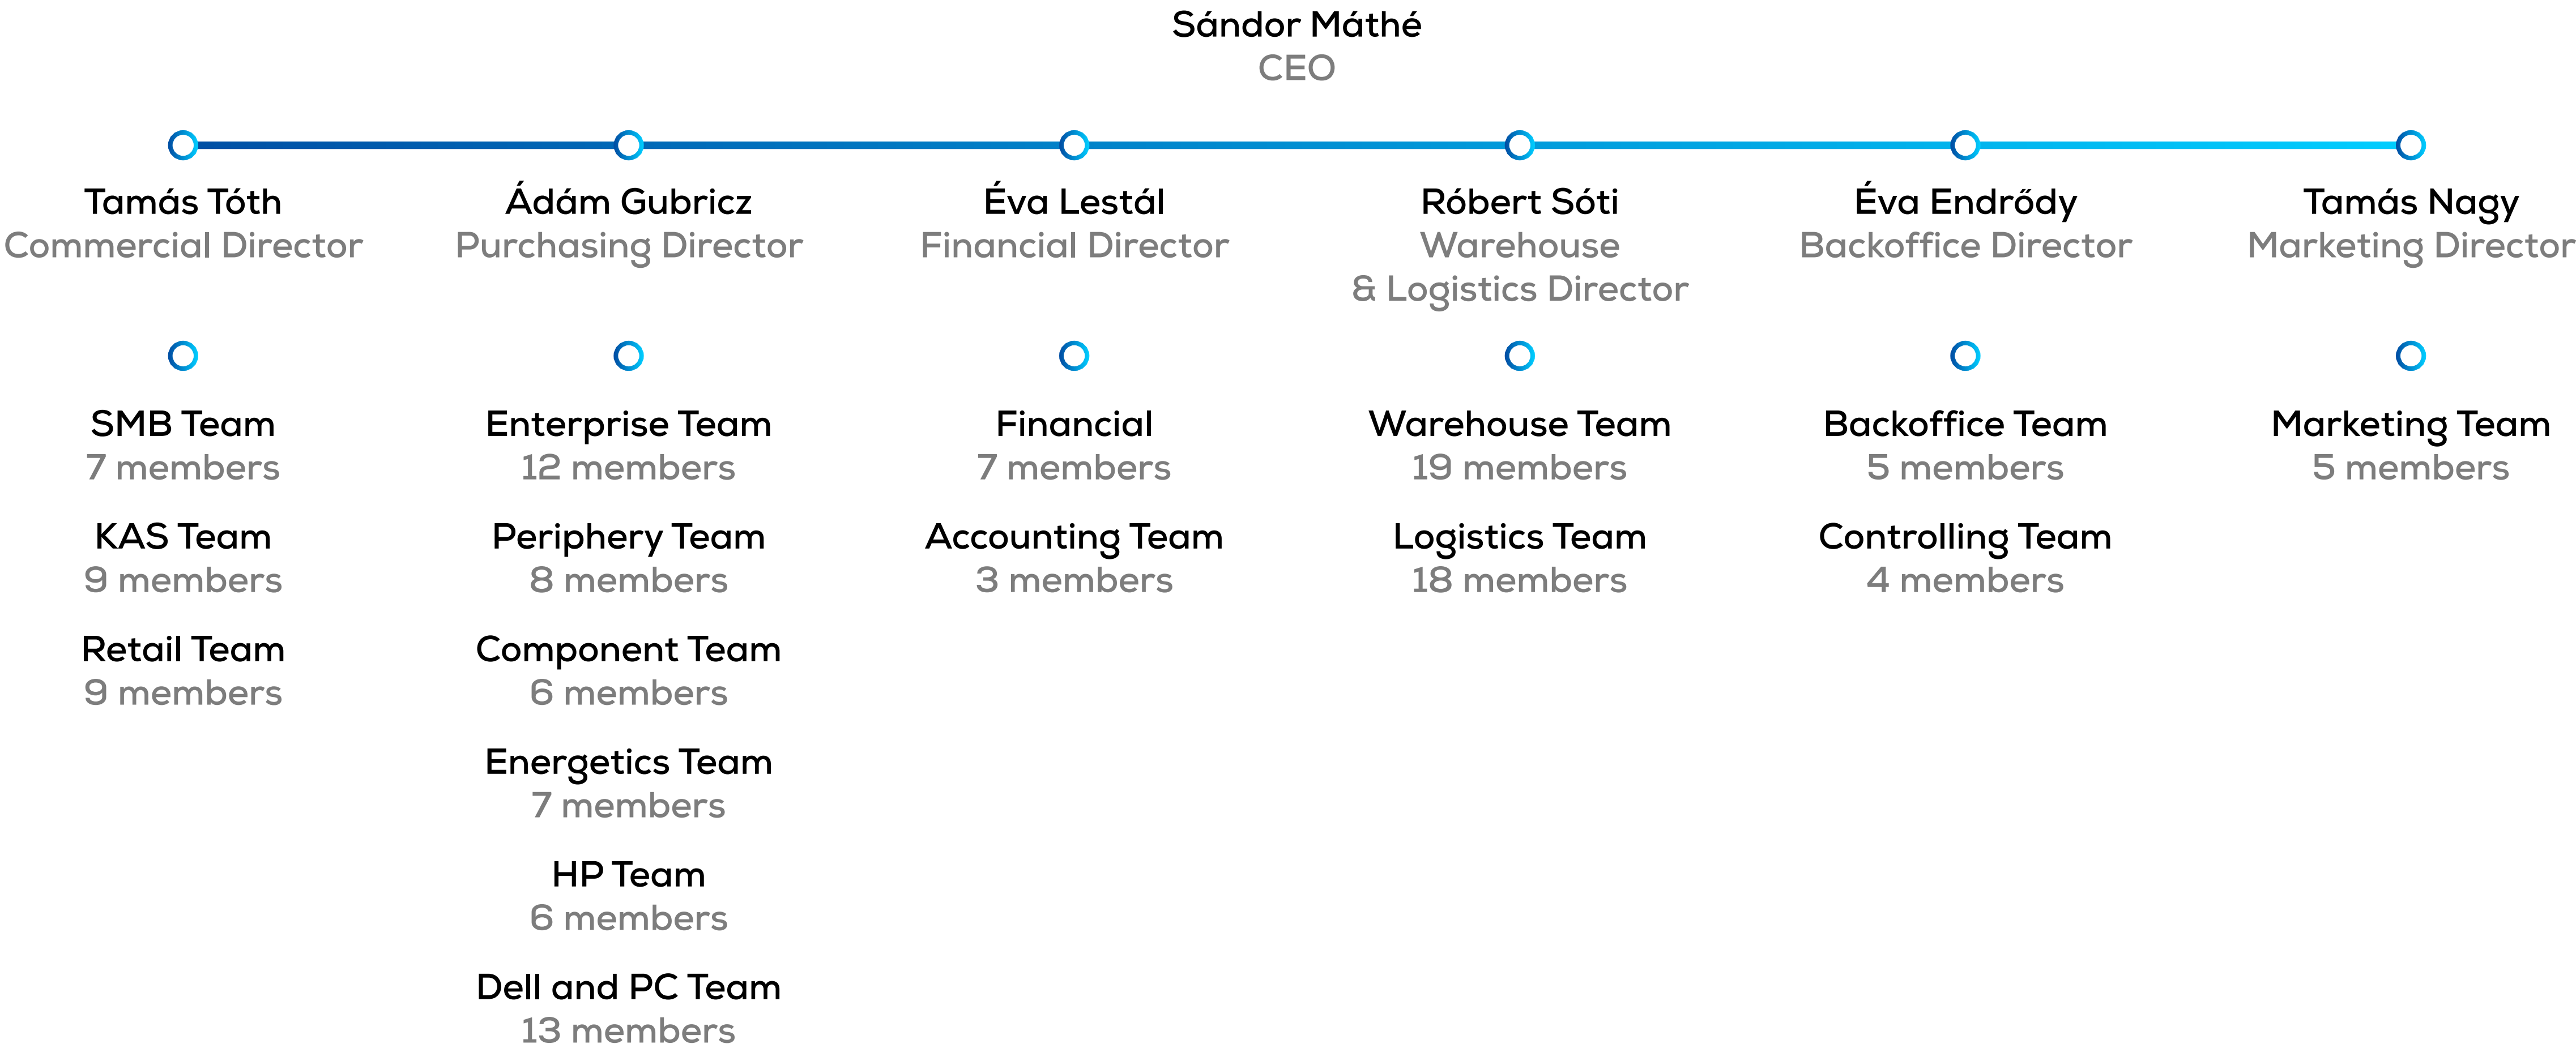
Sándor Máthé
CEO

Tamás Tóth
Commercial Director

SMB Team
7 members

KAS Team
9 members

Retail Team
9 members

Ádám Gubricz
Purchasing Director

Enterprise Team
12 members

Periphery Team
8 members

Component Team
6 members

Energetics Team
7 members

HP Team
6 members

Dell and PC Team
13 members

Éva Lestál
Financial Director

Financial
7 members

Accounting Team
3 members

Róbert Sóti
Warehouse & Logistics Director

Warehouse Team
19 members

Logistics Team
18 members

Éva Endrődy
Backoffice Director

Backoffice Team
5 members

Controlling Team
4 members

Tamás Nagy
Marketing Director

Marketing Team
5 members